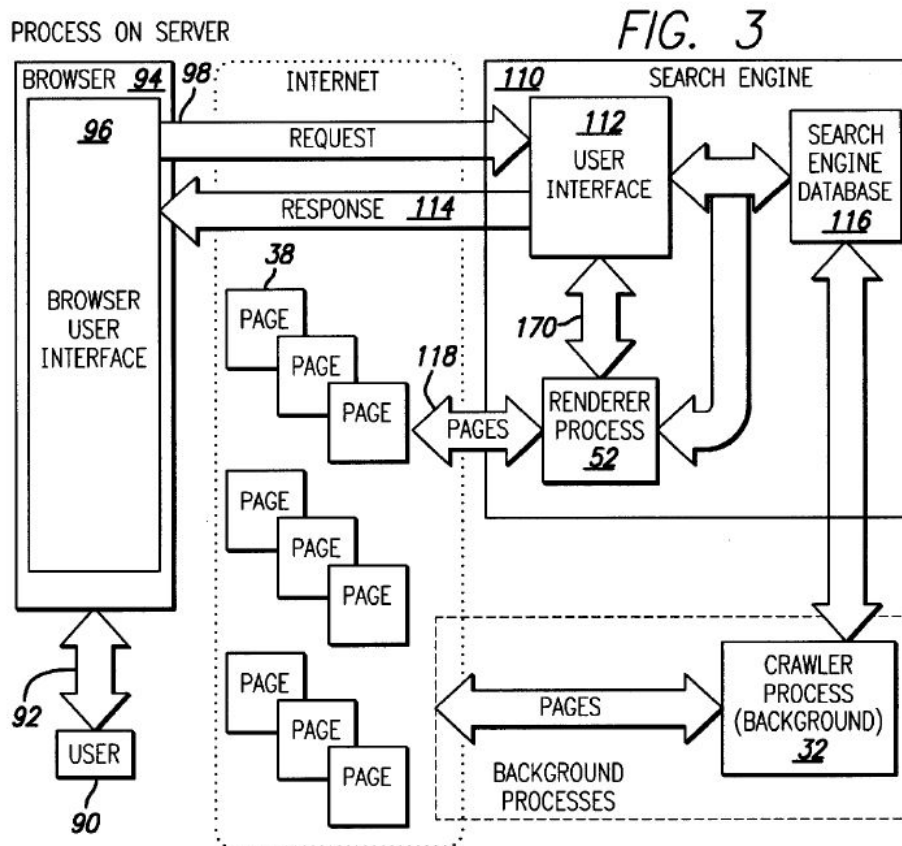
PROCESS ON SERVER

FIG. 3

BROWSER 94

98

96

BROWSER USER INTERFACE

INTERNET

REQUEST

RESPONSE 114

38

PAGE

PAGE

PAGE

PAGE

PAGE

PAGE

PAGE

PAGE

PAGE

110

SEARCH ENGINE

112

USER INTERFACE

SEARCH ENGINE DATABASE 116

170

118

PAGES

RENDERER PROCESS 52

92

USER

90

PAGES

CRAWLER PROCESS (BACKGROUND) 32

BACKGROUND PROCESSES